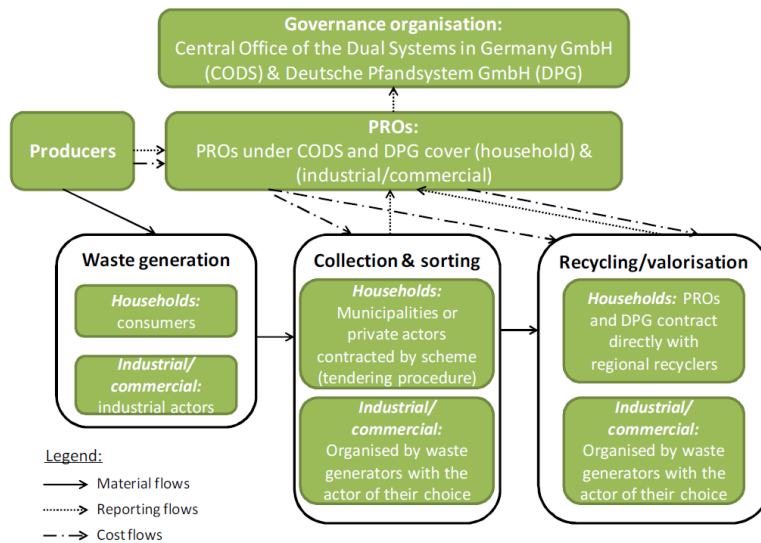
Governance organisation:
Central Office of the Dual Systems in Germany GmbH (CODS) & Deutsche Pfandsystem GmbH (DPG)

Producers

PROs:
PROs under CODS and DPG cover (household) & (industrial/commercial)

Waste generation

Households: consumers

Industrial/ commercial: industrial actors

Collection & sorting

Households: Municipalities or private actors contracted by scheme (tendering procedure)

Industrial/ commercial: Organised by waste generators with the actor of their choice

Recycling/valorisation

Households: PROs and DPG contract directly with regional recyclers

Industrial/ commercial: Organised by waste generators with the actor of their choice

Legend:
Material flows
Reporting flows
Cost flows